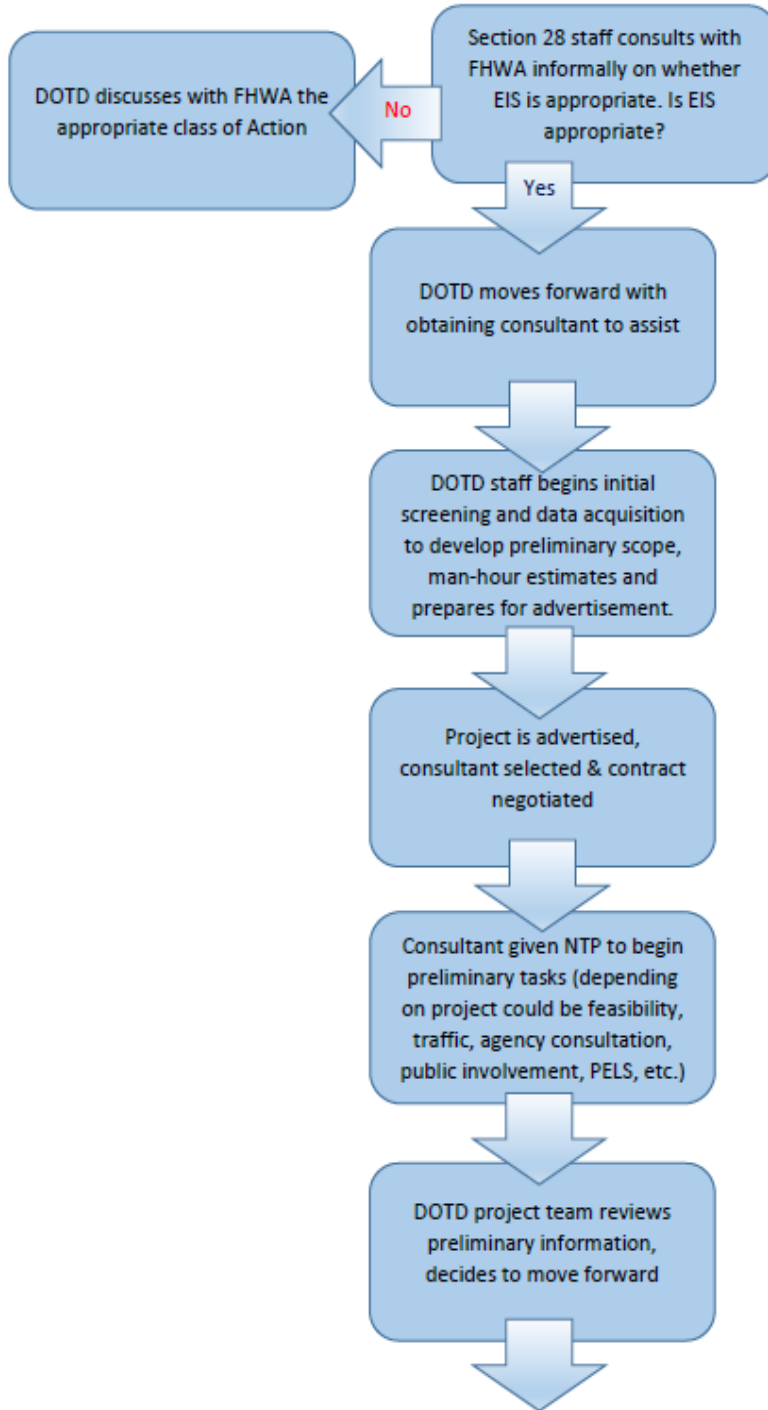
Section 28 staff consults with FHWA informally on whether EIS is appropriate. Is EIS appropriate?

No

DOTD discusses with FHWA the appropriate class of Action

Yes

DOTD moves forward with obtaining consultant to assist

DOTD staff begins initial screening and data acquisition to develop preliminary scope, man-hour estimates and prepares for advertisement.

Project is advertised, consultant selected & contract negotiated

Consultant given NTP to begin preliminary tasks (depending on project could be feasibility, traffic, agency consultation, public involvement, PELS, etc.)

DOTD project team reviews preliminary information, decides to move forward